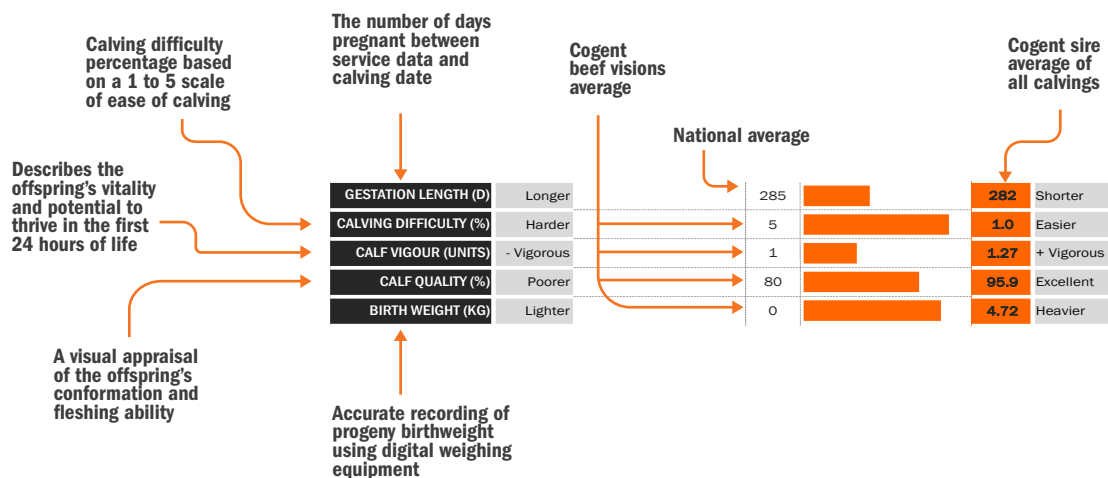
Calving difficulty percentage based on a 1 to 5 scale of ease of calving

The number of days pregnant between service data and calving date

Cogent beef visions average

Cogent sire average of all calvings

National average

Describes the offspring's vitality and potential to thrive in the first 24 hours of life

| GESTATION LENGTH (D) | Longer | 285 | 282 | Shorter |
|---|---|---|---|---|
| CALVING DIFFICULTY (%) | Harder | 5 | 1.0 | Easier |
| CALF VIGOUR (UNITS) | - Vigorous | 1 | 1.27 | + Vigorous |
| CALF QUALITY (%) | Poorer | 80 | 95.9 | Excellent |
| BIRTH WEIGHT (KG) | Lighter | 0 | 4.72 | Heavier |

A visual appraisal of the offspring's conformation and fleshing ability

Accurate recording of progeny birthweight using digital weighing equipment